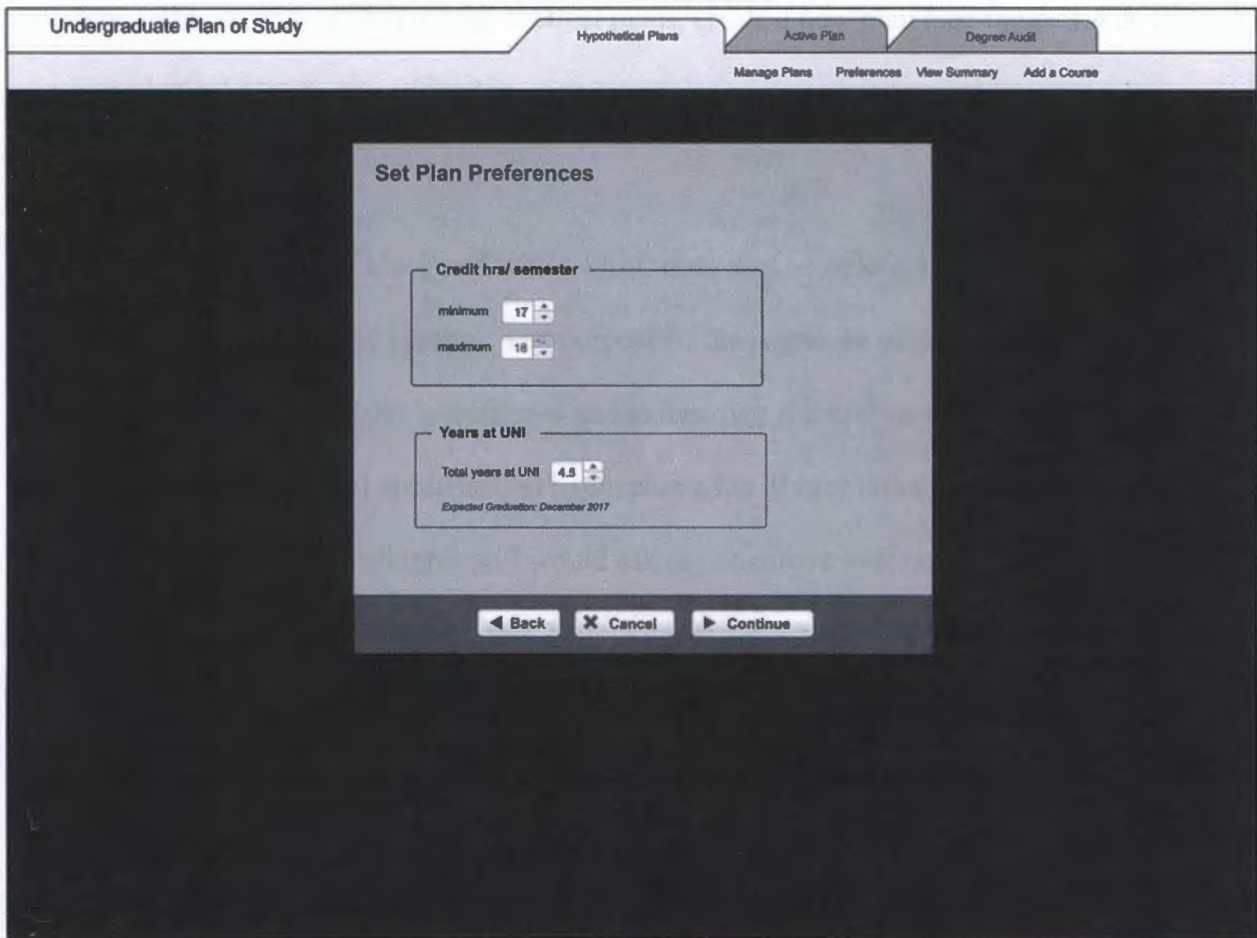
Undergraduate Plan of Study

Hypothetical Plans

Active Plan

Degree Audit

Manage Plans

Preferences

View Summary

Add a Course

Set Plan Preferences

Credit hrs/ semester

minimum 17

maximum 18

Years at UNI

Total years at UNI 4.5

Expected Graduation: December 2017

Back

Cancel

Continue